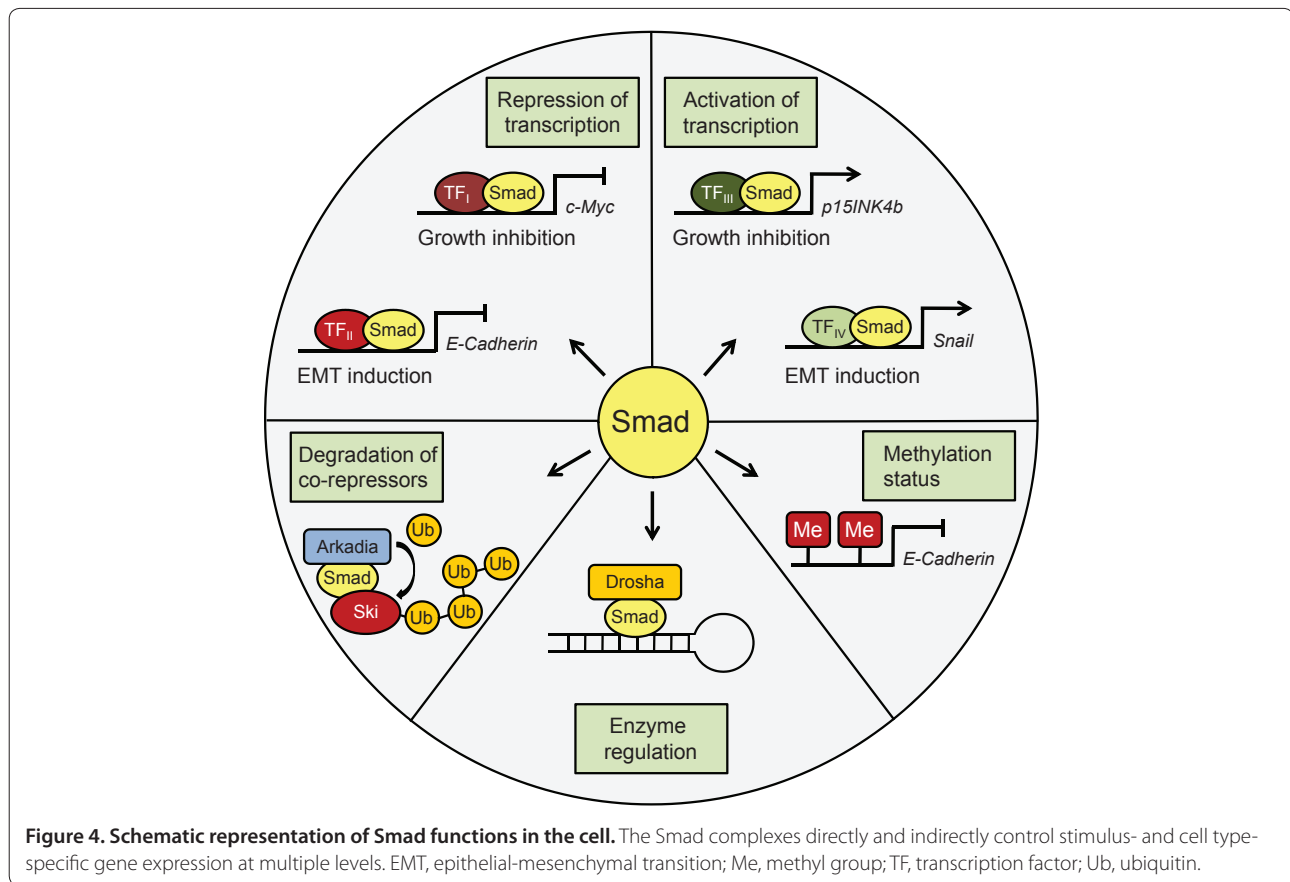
Repression of transcription

$TF_I$ Smad c-Myc

Growth inhibition

Activation of transcription

$TF_{III}$ Smad p15INK4b

Growth inhibition

$TF_{II}$ Smad E-Cadherin

EMT induction

$TF_{IV}$ Smad Snail

EMT induction

Smad

Degradation of co-repressors

Arkadia Ub Smad Ub Ub Ski Ub Ub

Methylation status

Me Me E-Cadherin

Drosha Smad

Enzyme regulation

**Figure 4. Schematic representation of Smad functions in the cell.** The Smad complexes directly and indirectly control stimulus- and cell type-specific gene expression at multiple levels. EMT, epithelial-mesenchymal transition; Me, methyl group; TF, transcription factor; Ub, ubiquitin.